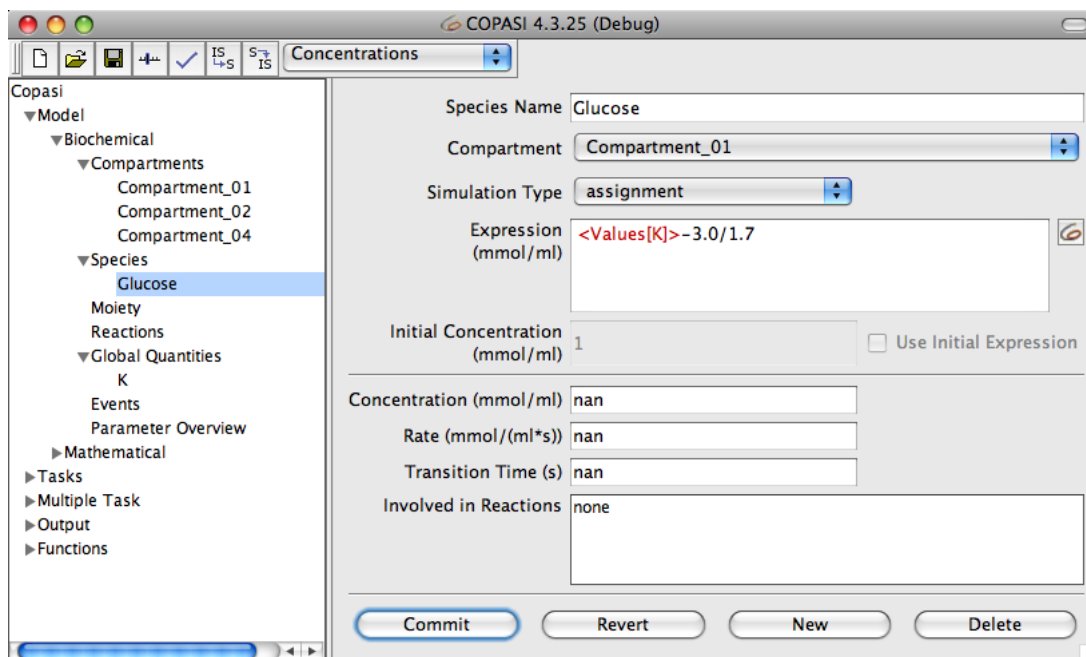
COPASI 4.3.25 (Debug)

IS S
S IS
Concentrations

Copasi
Model
Biochemical
Compartments
Compartment_01
Compartment_02
Compartment_04
Species
Glucose
Moiety
Reactions
Global Quantities
K
Events
Parameter Overview
Mathematical
Tasks
Multiple Task
Output
Functions

Species Name Glucose
Compartment Compartment_01
Simulation Type assignment
Expression (mmol/ml) <Values[K]>-3.0/1.7
Initial Concentration (mmol/ml) 1
Use Initial Expression
Concentration (mmol/ml) nan
Rate (mmol/(ml*s)) nan
Transition Time (s) nan
Involved in Reactions none

Commit
Revert
New
Delete